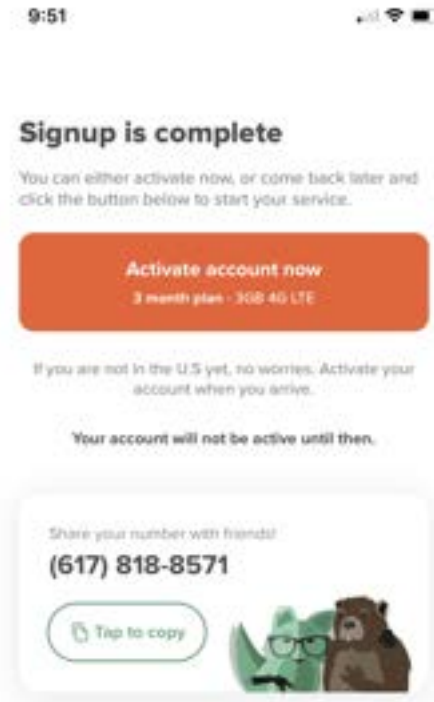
9:51

Signup is complete

You can either activate now, or come back later and click the button below to start your service.

Activate account now
3 month plan - 3GB 4G LTE

If you are not in the U.S yet, no worries. Activate your account when you arrive.

Your account will not be active until then.

Share your number with friends!
(617) 818-8571

Tap to copy